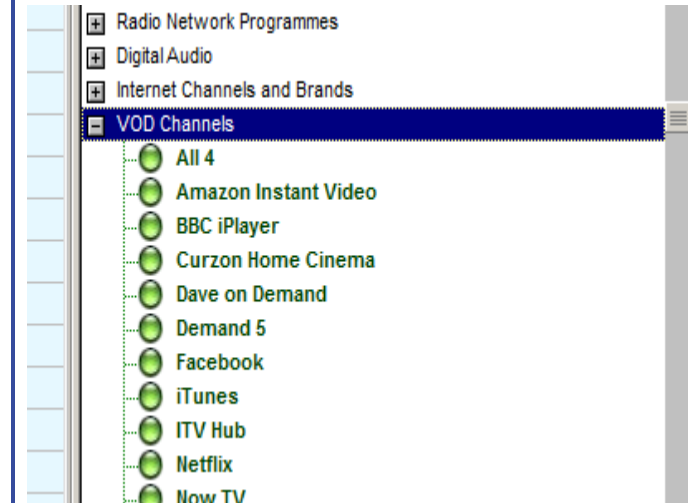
Radio Network Programmes
Digital Audio
Internet Channels and Brands
VOD Channels
All 4
Amazon Instant Video
BBC iPlayer
Curzon Home Cinema
Dave on Demand
Demand 5
Facebook
iTunes
ITV Hub
Netflix
Now TV